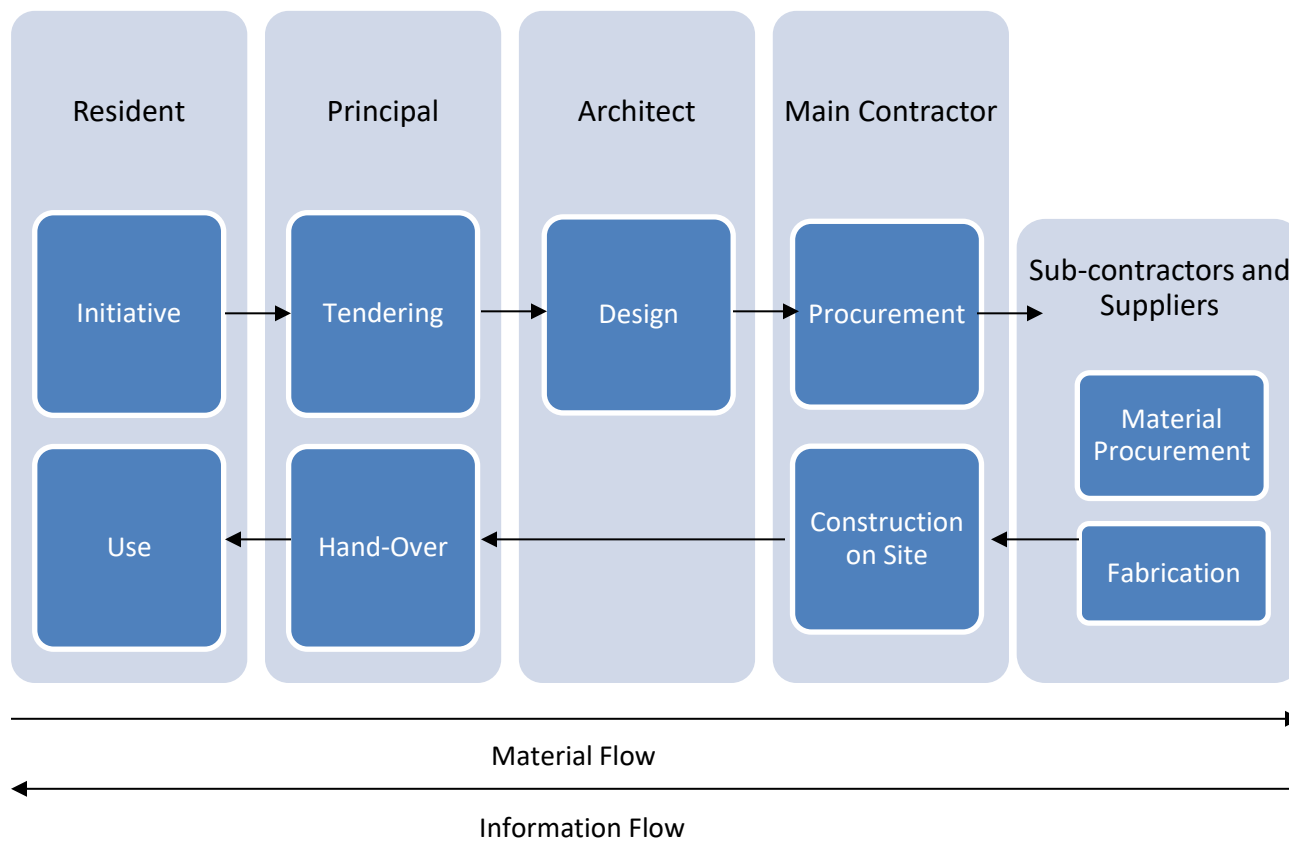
Resident

Initiative

Use

Principal

Tendering

Hand-Over

Architect

Design

Main Contractor

Procurement

Construction on Site

Sub-contractors and Suppliers

Material Procurement

Fabrication

Material Flow

Information Flow